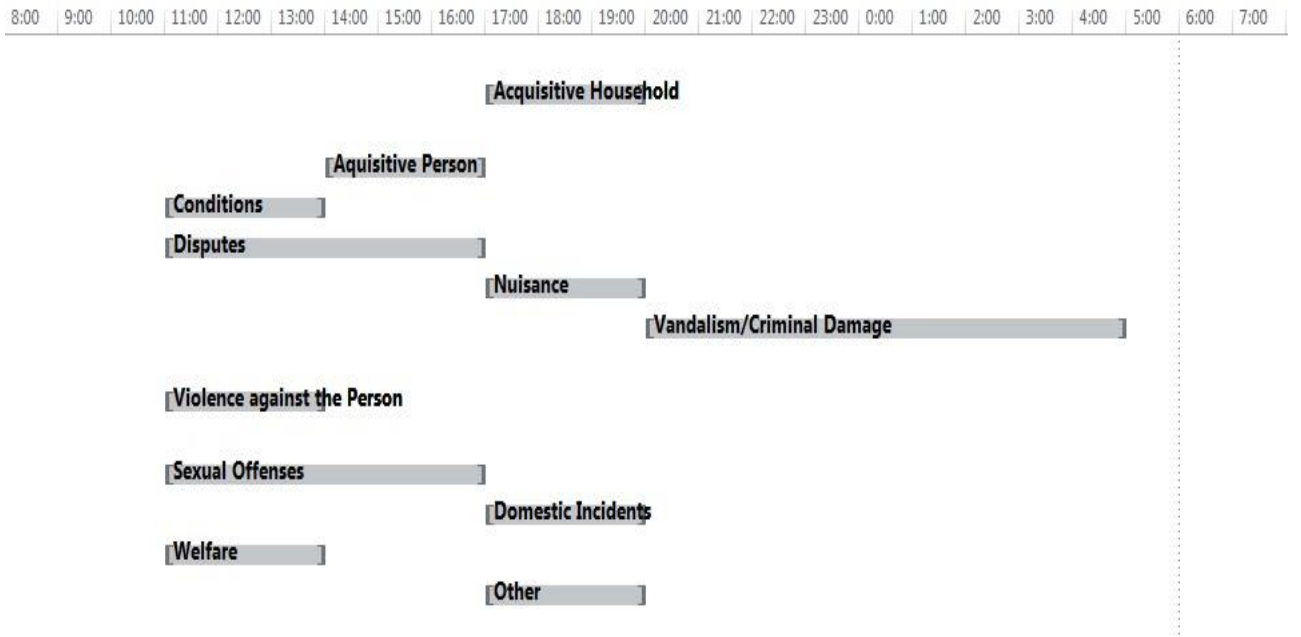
8:00 | 9:00 | 10:00 | 11:00 | 12:00 | 13:00 | 14:00 | 15:00 | 16:00 | 17:00 | 18:00 | 19:00 | 20:00 | 21:00 | 22:00 | 23:00 | 0:00 | 1:00 | 2:00 | 3:00 | 4:00 | 5:00 | 6:00 | 7:00

Acquisitive Household

Aquisitive Person

Conditions

Disputes

Nuisance

Vandalism/Criminal Damage

Violence against the Person

Sexual Offenses

Domestic Incidents

Welfare

Other